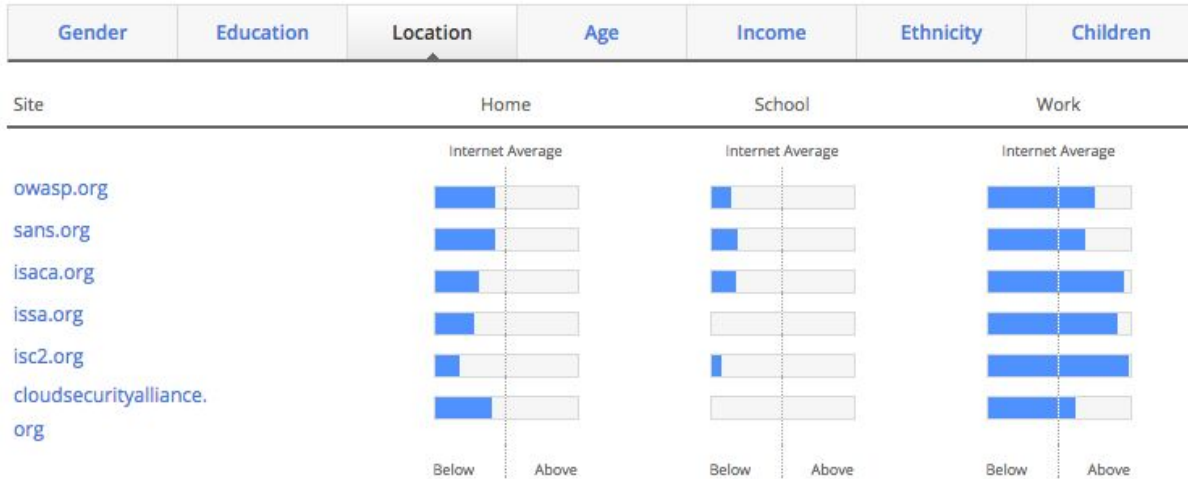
Gender Education Location Age Income Ethnicity Children

| Site | Home | School | Work |
|---|---|---|---|
| | Internet Average | Internet Average | Internet Average |
| owasp.org | | | |
| sans.org | | | |
| isaca.org | | | |
| issa.org | | | |
| isc2.org | | | |
| cloudsecurityalliance.org | | | |
| | Below Above | Below Above | Below Above |